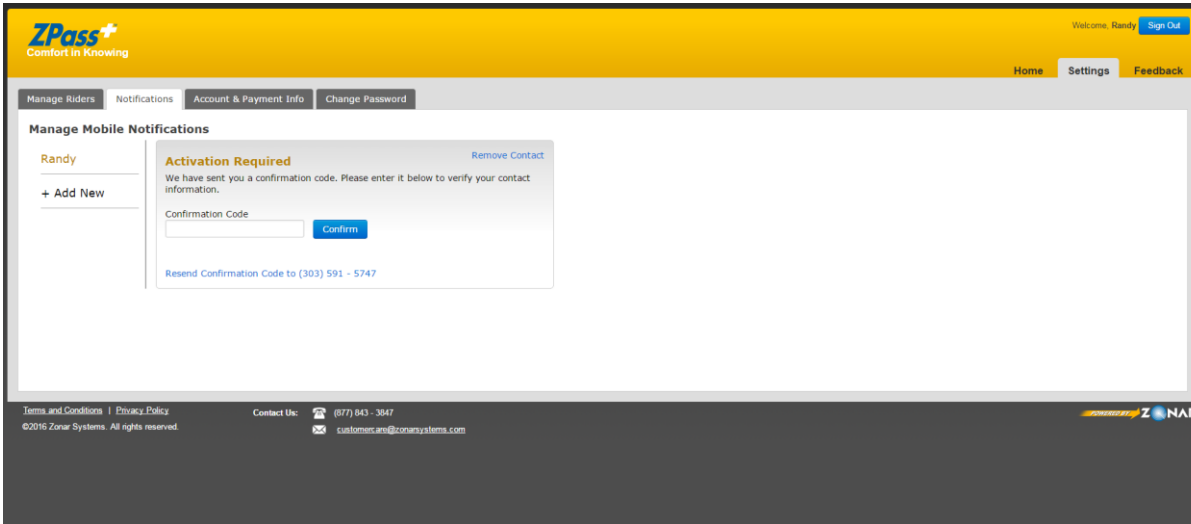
ZPass+
Comfort in Knowing

Welcome, Randy Sign Out

Home Settings Feedback

Manage Riders Notifications Account & Payment Info Change Password

Manage Mobile Notifications

Randy

+ Add New

Activation Required

Remove Contact

We have sent you a confirmation code. Please enter it below to verify your contact information.

Confirmation Code

Confirm

Resend Confirmation Code to (303) 591 - 5747

Terms and Conditions | Privacy Policy
©2016 Zonar Systems. All rights reserved.

Contact Us: (877) 843 - 3847
customercare@zonarsystems.com

POWERED BY ZONAR